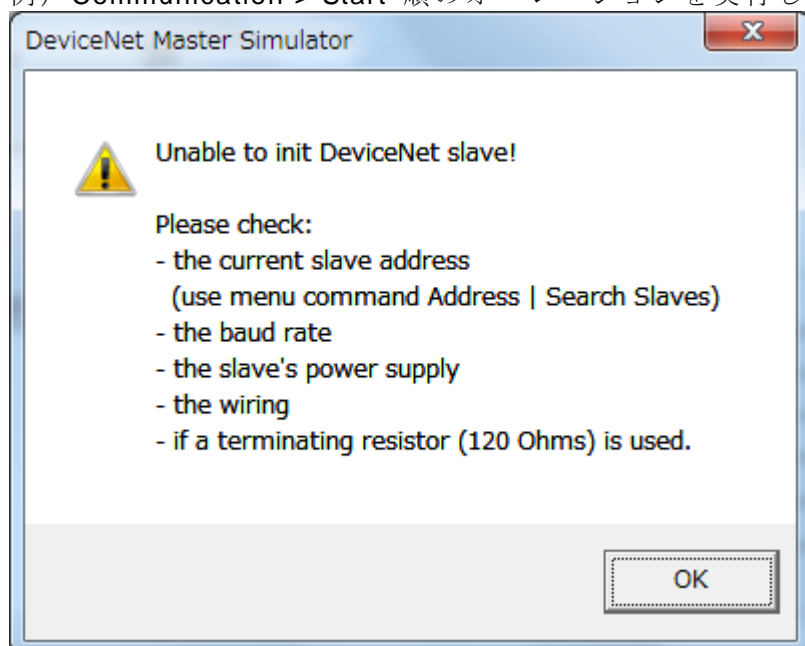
例) Communication > Start 後のオ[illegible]ョンを実行し

DeviceNet Master Simulator

Unable to init DeviceNet slave!

Please check:
- the current slave address
 (use menu command Address | Search Slaves)
- the baud rate
- the slave's power supply
- the wiring
- if a terminating resistor (120 Ohms) is used.

OK